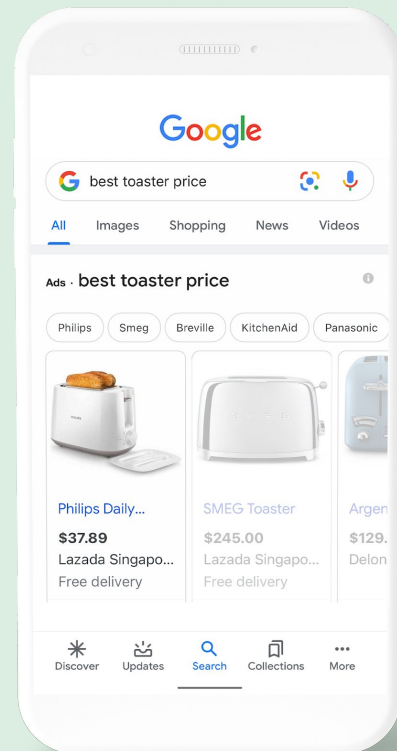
Google

best toaster price

All Images Shopping News Videos

Ads · best toaster price

Philips Smeg Breville KitchenAid Panasonic

Philips Daily...
$37.89
Lazada Singapo...
Free delivery

SMEG Toaster
$245.00
Lazada Singapo...
Free delivery

Argen
$129.
Delon

Discover Updates Search Collections More